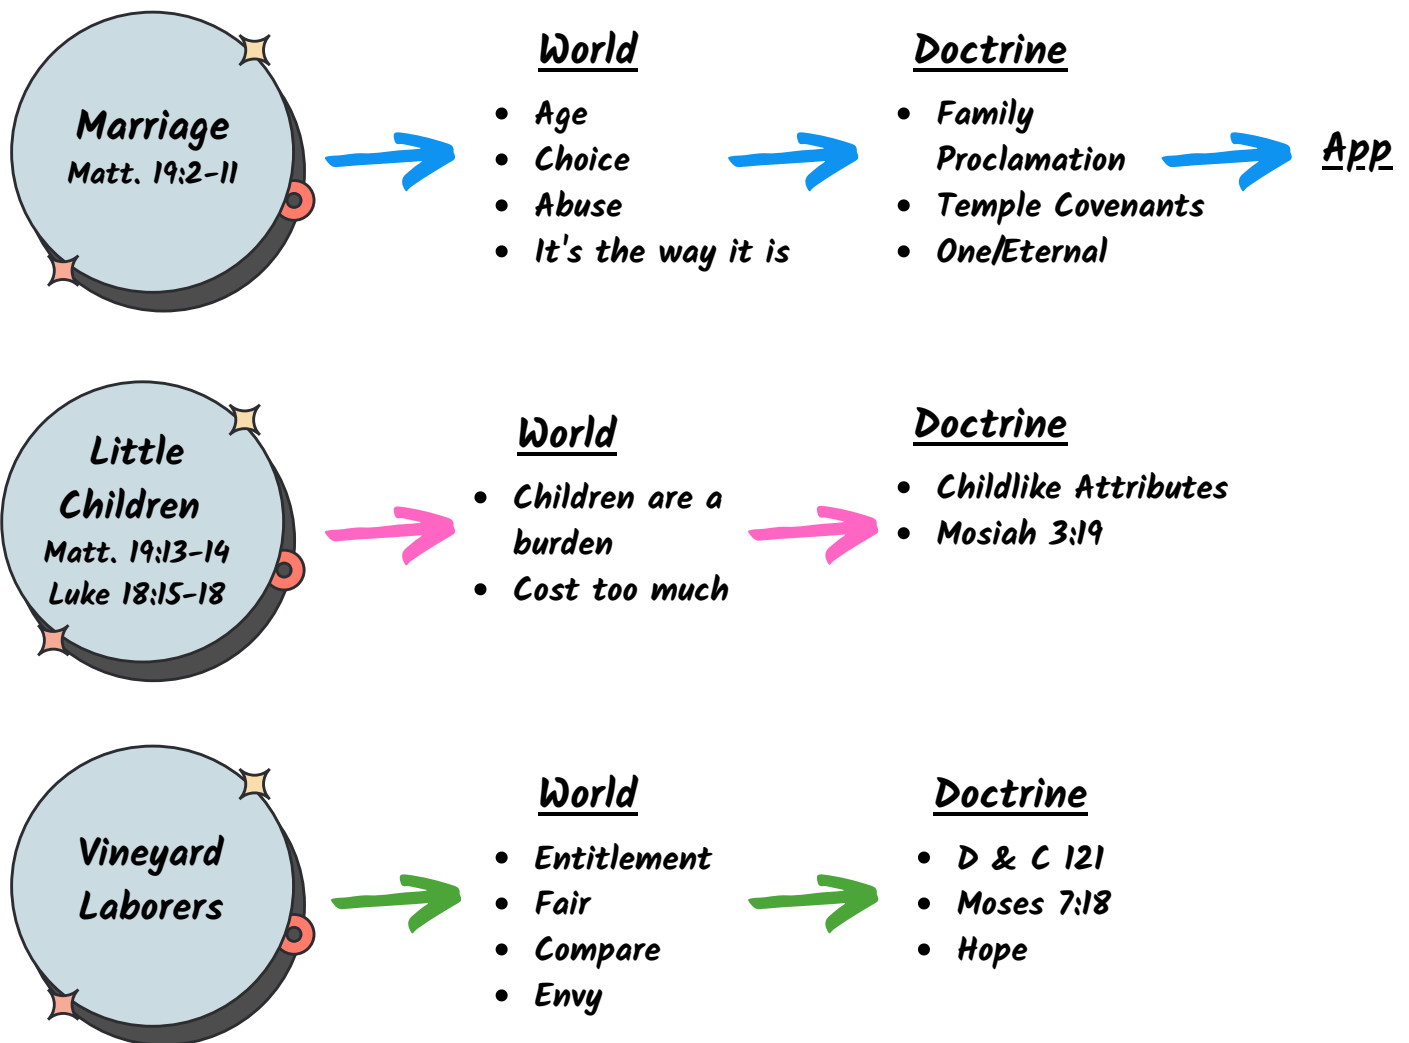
Marriage
Matt. 19:2-11

World
- Age
- Choice
- Abuse
- It's the way it is

Doctrine
- Family Proclamation
- Temple Covenants
- One/Eternal

App

Little Children
Matt. 19:13-14
Luke 18:15-18

World
- Children are a burden
- Cost too much

Doctrine
- Childlike Attributes
- Mosiah 3:19

Vineyard Laborers

World
- Entitlement
- Fair
- Compare
- Envy

Doctrine
- D & C 121
- Moses 7:18
- Hope